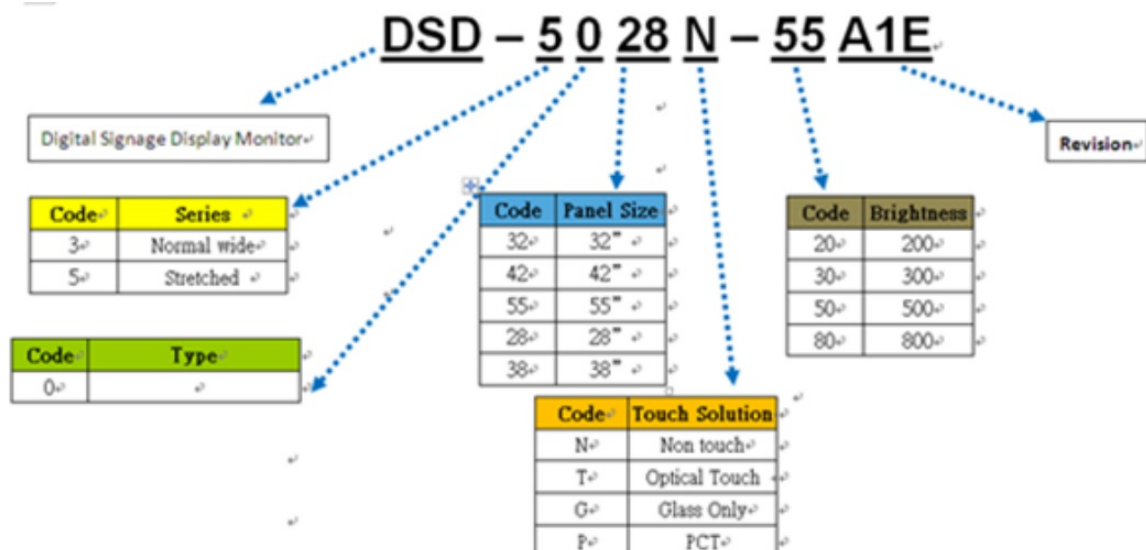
DSD – 5 0 28 N – 55 A1E

Digital Signage Display Monitor

Revision

| Code | Series |
|---|---|
| 3 | Normal wide |
| 5 | Stretched |

| Code | Type |
|---|---|
| 0 | |

| Code | Panel Size |
|---|---|
| 32 | 32" |
| 42 | 42" |
| 55 | 55" |
| 28 | 28" |
| 38 | 38" |

| Code | Brightness |
|---|---|
| 20 | 200 |
| 30 | 300 |
| 50 | 500 |
| 80 | 800 |

| Code | Touch Solution |
|---|---|
| N | Non touch |
| T | Optical Touch |
| G | Glass Only |
| P | PCT |